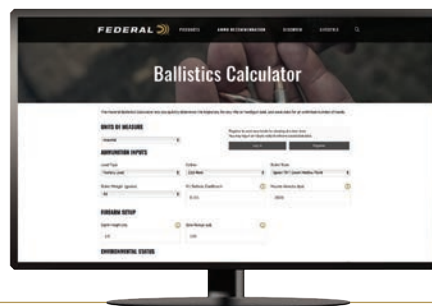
FEDERAL

PRODUCTS

AMMO RECOMMENDATION

DISCOVER

LOGISTICS

Ballistics Calculator

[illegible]

UNITS OF MEASURE

Imperial

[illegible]

Log In

Register

AMMUNITION INPUTS

Load Type

Factory Load

Caliber

.223 Rem

Bullet Name

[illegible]

Bullet Weight (grains)

55

G1 Ballistic Coefficient

0.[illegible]

Muzzle Velocity (fps)

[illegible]

FIREARM SETUP

Sight Height (in)

1.5

Zero Range (yd)

100

ENVIRONMENTAL STATUS